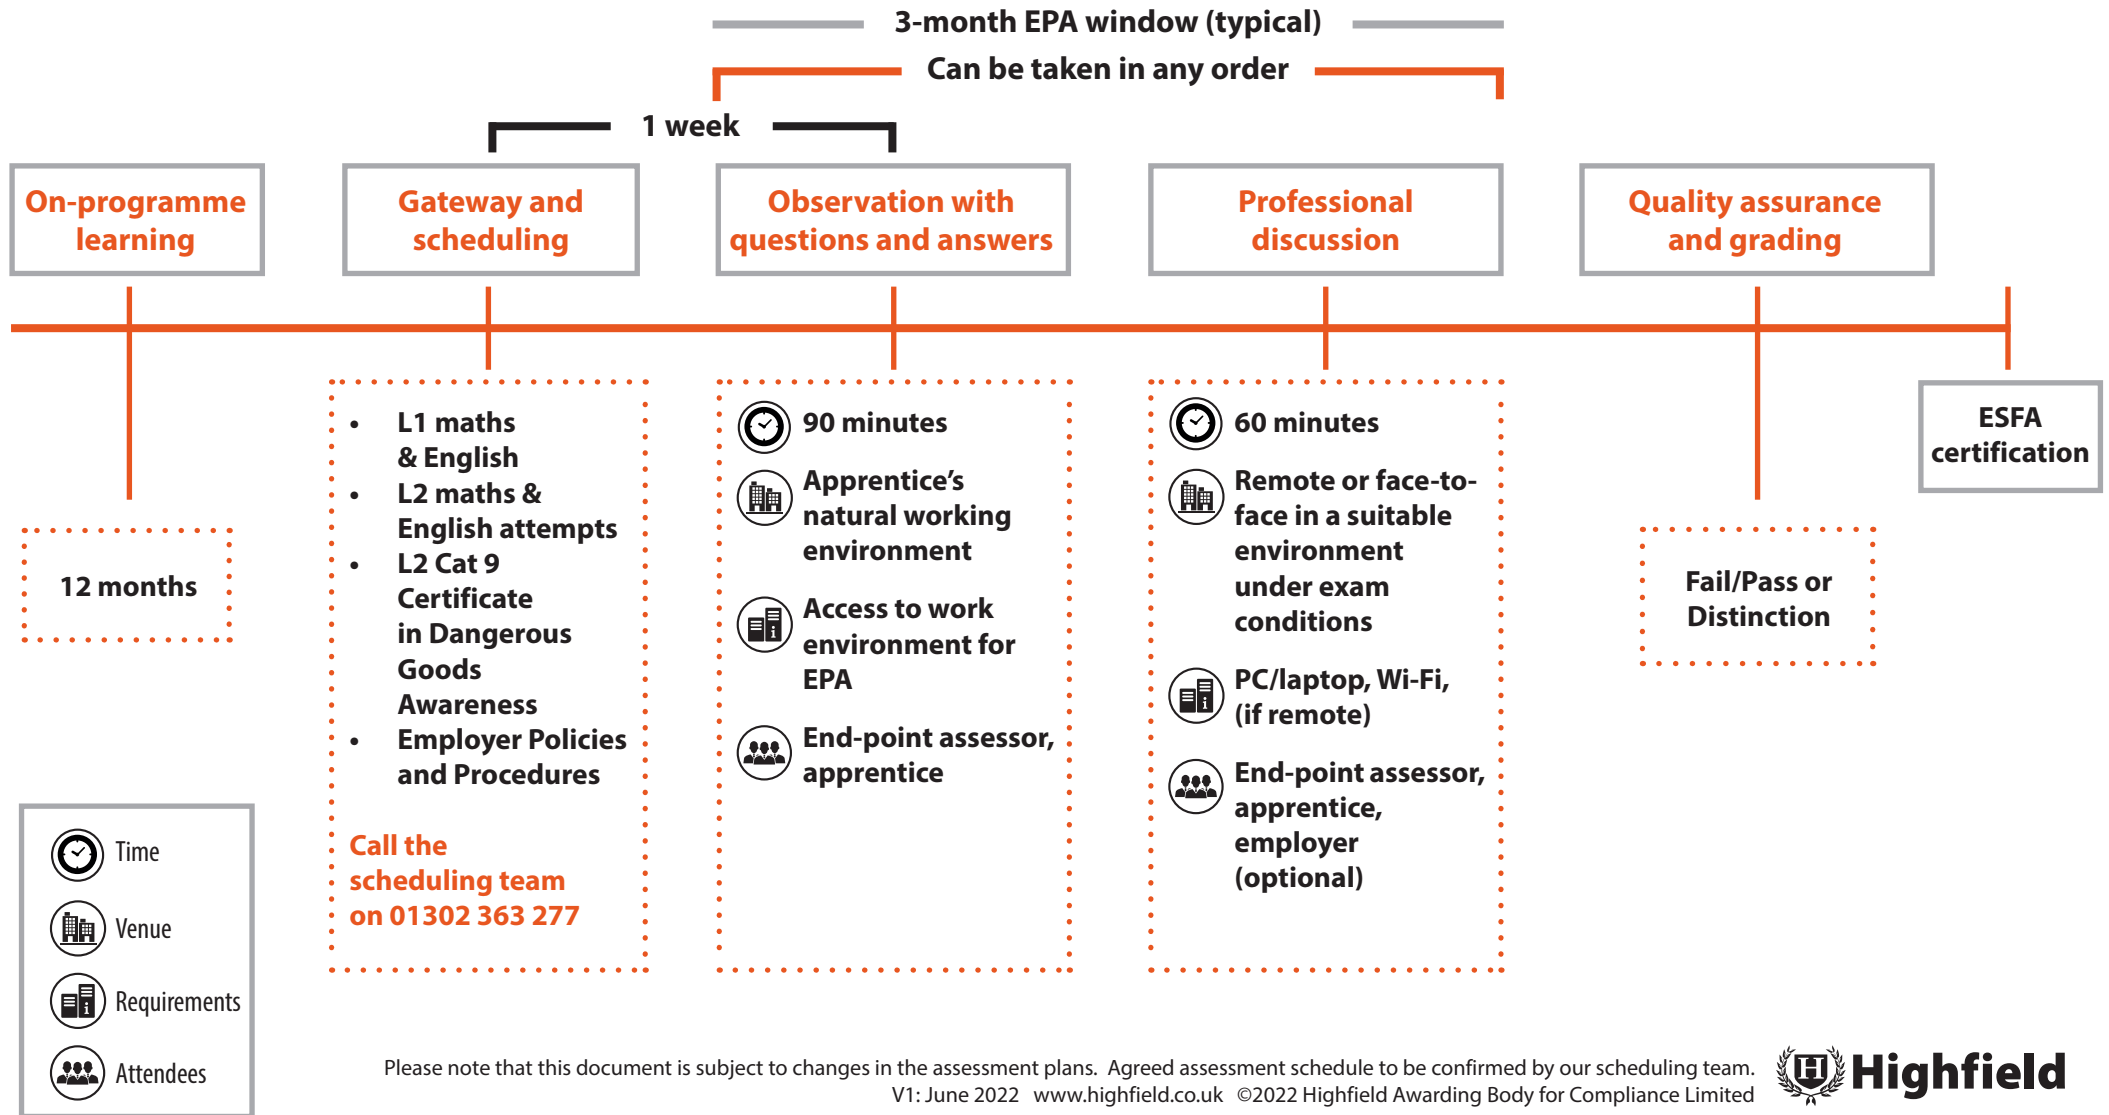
3-month EPA window (typical)

Can be taken in any order

1 week

On-programme learning

Gateway and scheduling

Observation with questions and answers

Professional discussion

Quality assurance and grading

12 months

- L1 maths & English
- L2 maths & English attempts
- L2 Cat 9 Certificate in Dangerous Goods Awareness
- Employer Policies and Procedures

Call the scheduling team on 01302 363 277

90 minutes

Apprentice's natural working environment

Access to work environment for EPA

End-point assessor, apprentice

60 minutes

Remote or face-to-face in a suitable environment under exam conditions

PC/laptop, Wi-Fi, (if remote)

End-point assessor, apprentice, employer (optional)

Fail/Pass or Distinction

ESFA certification

Time

Venue

Requirements

Attendees

Please note that this document is subject to changes in the assessment plans. Agreed assessment schedule to be confirmed by our scheduling team.
V1: June 2022 www.highfield.co.uk ©2022 Highfield Awarding Body for Compliance Limited

Highfield